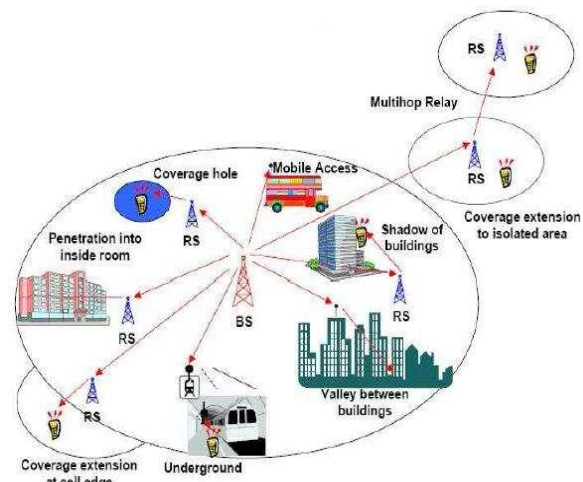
RS

Multihop Relay

Mobile Access

Coverage hole

RS

RS

Coverage extension to isolated area

Shadow of buildings

Penetration into inside room

RS

BS

RS

RS

Valley between buildings

RS

Coverage extension at cell edge

Underground